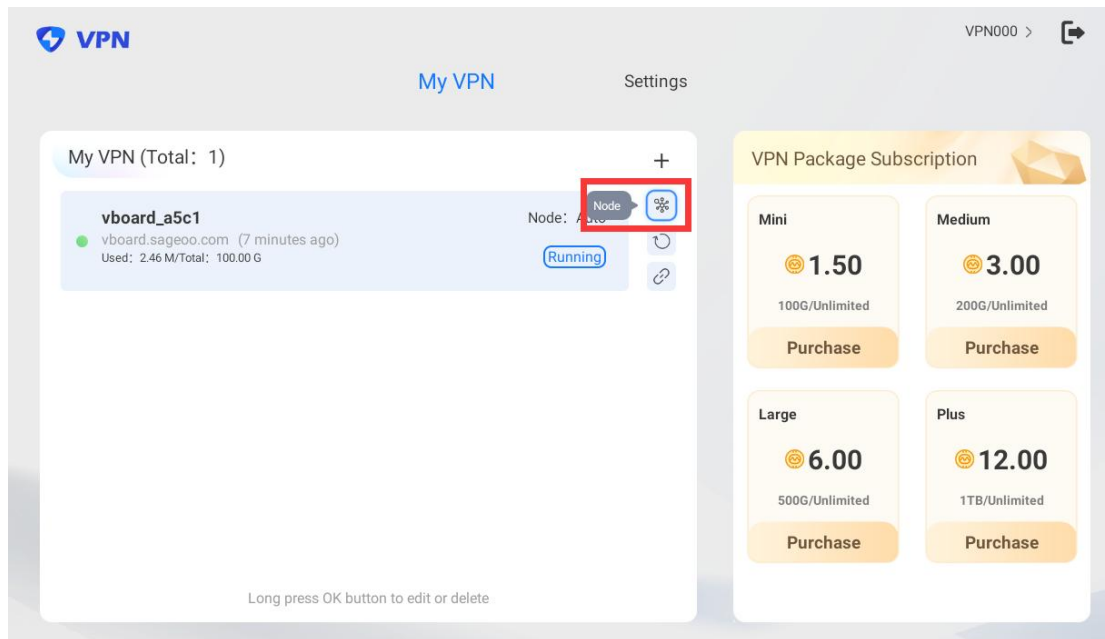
VPN

VPN000 >

My VPN

Settings

My VPN (Total: 1)

+

vboard_a5c1

vboard.sageoo.com (7 minutes ago)

Used: 2.46 M/Total: 100.00 G

Node: Auto

Node

Running

Long press OK button to edit or delete

VPN Package Subscription

Mini

1.50

100G/Unlimited

Purchase

Medium

3.00

200G/Unlimited

Purchase

Large

6.00

500G/Unlimited

Purchase

Plus

12.00

1TB/Unlimited

Purchase